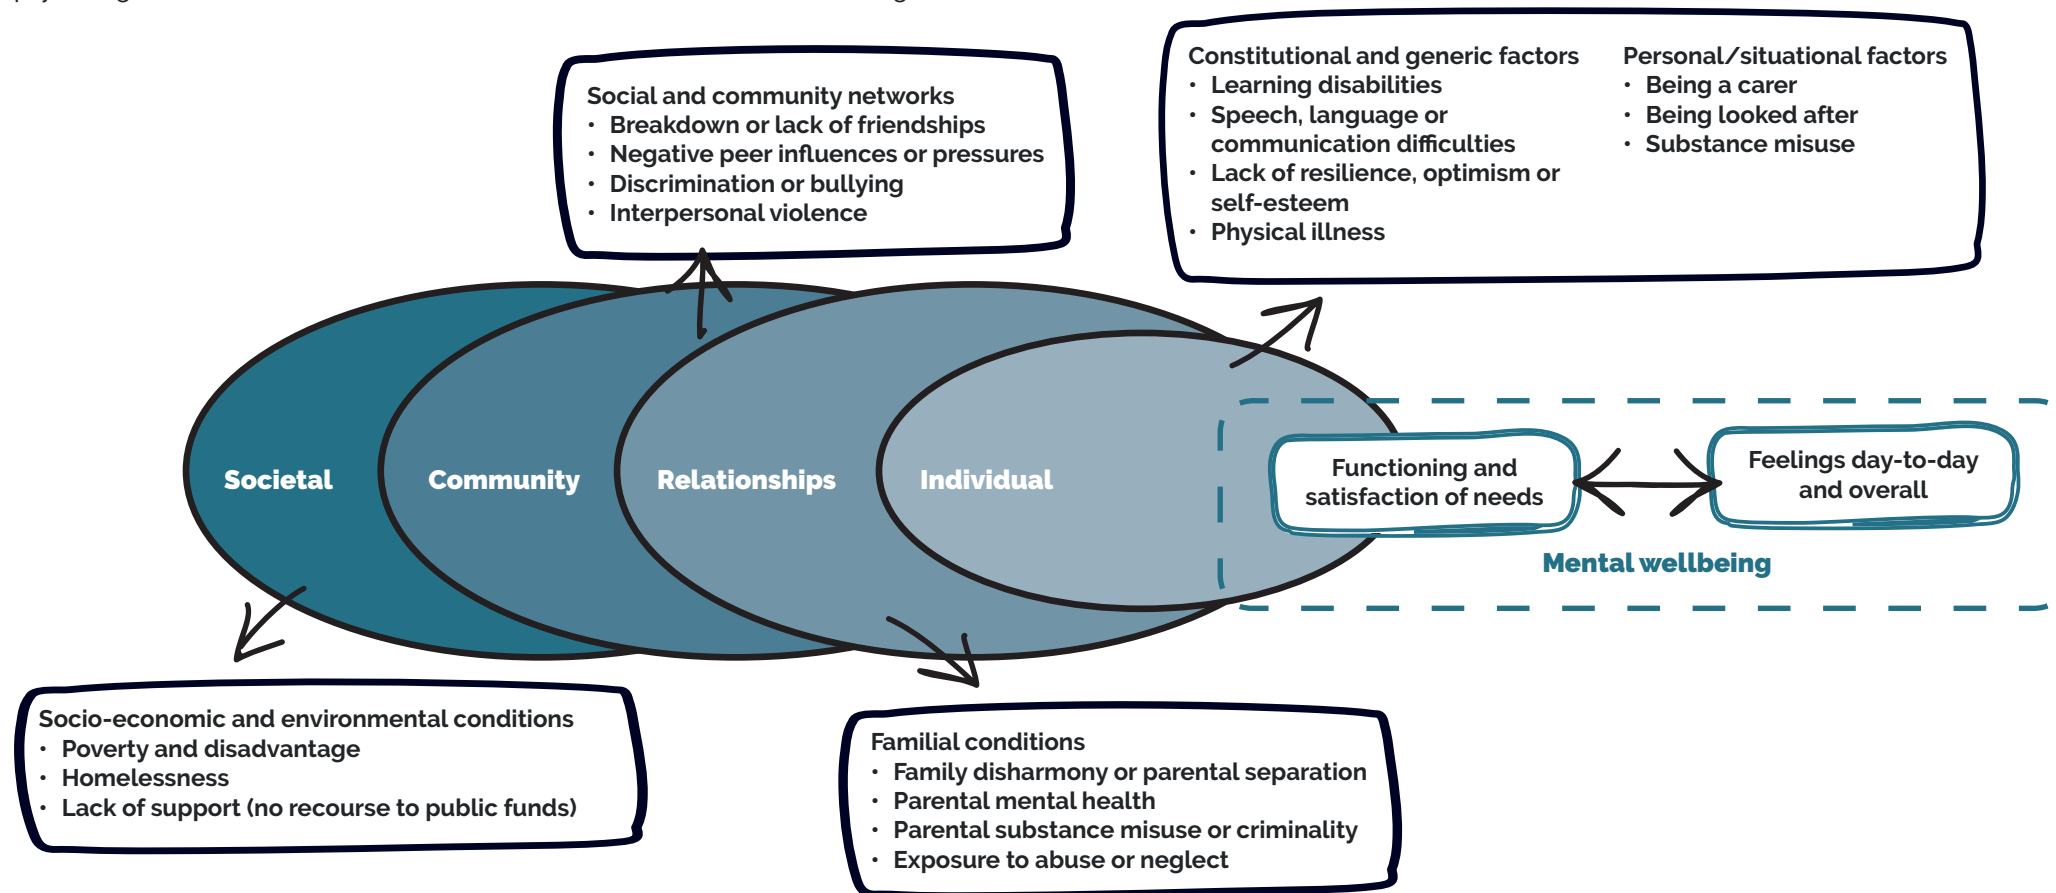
Social and community networks
- Breakdown or lack of friendships
- Negative peer influences or pressures
- Discrimination or bullying
- Interpersonal violence

Constitutional and generic factors
- Learning disabilities
- Speech, language or communication difficulties
- Lack of resilience, optimism or self-esteem
- Physical illness

Personal/situational factors
- Being a carer
- Being looked after
- Substance misuse

Societal

Community

Relationships

Individual

Functioning and satisfaction of needs

Feelings day-to-day and overall

Mental wellbeing

Socio-economic and environmental conditions
- Poverty and disadvantage
- Homelessness
- Lack of support (no recourse to public funds)

Familial conditions
- Family disharmony or parental separation
- Parental mental health
- Parental substance misuse or criminality
- Exposure to abuse or neglect